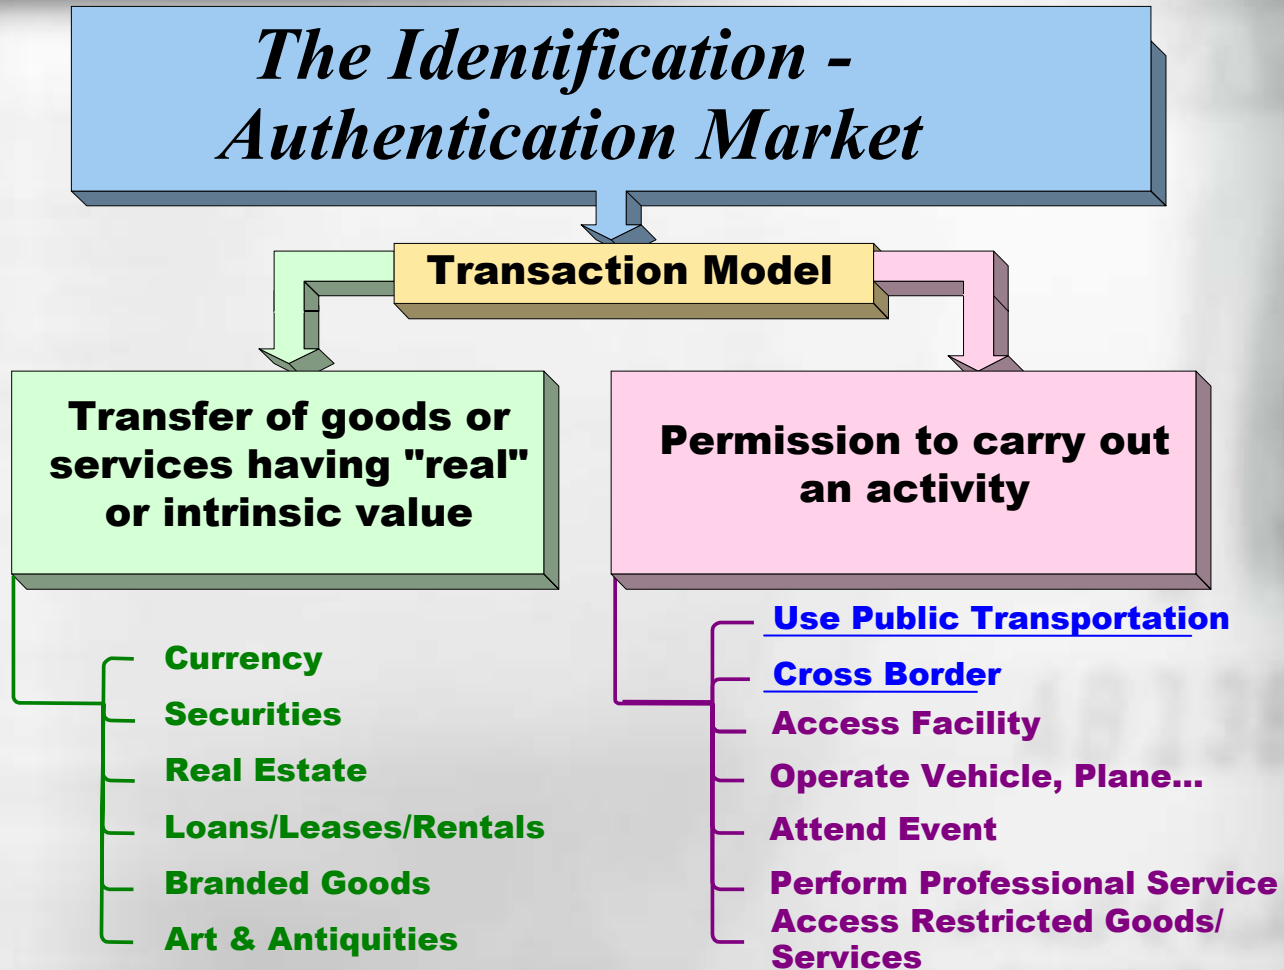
The Identification - Authentication Market

Transaction Model

Transfer of goods or services having "real" or intrinsic value

Permission to carry out an activity

Currency
Securities
Real Estate
Loans/Leases/Rentals
Branded Goods
Art & Antiquities

Use Public Transportation
Cross Border
Access Facility
Operate Vehicle, Plane...
Attend Event
Perform Professional Service
Access Restricted Goods/ Services